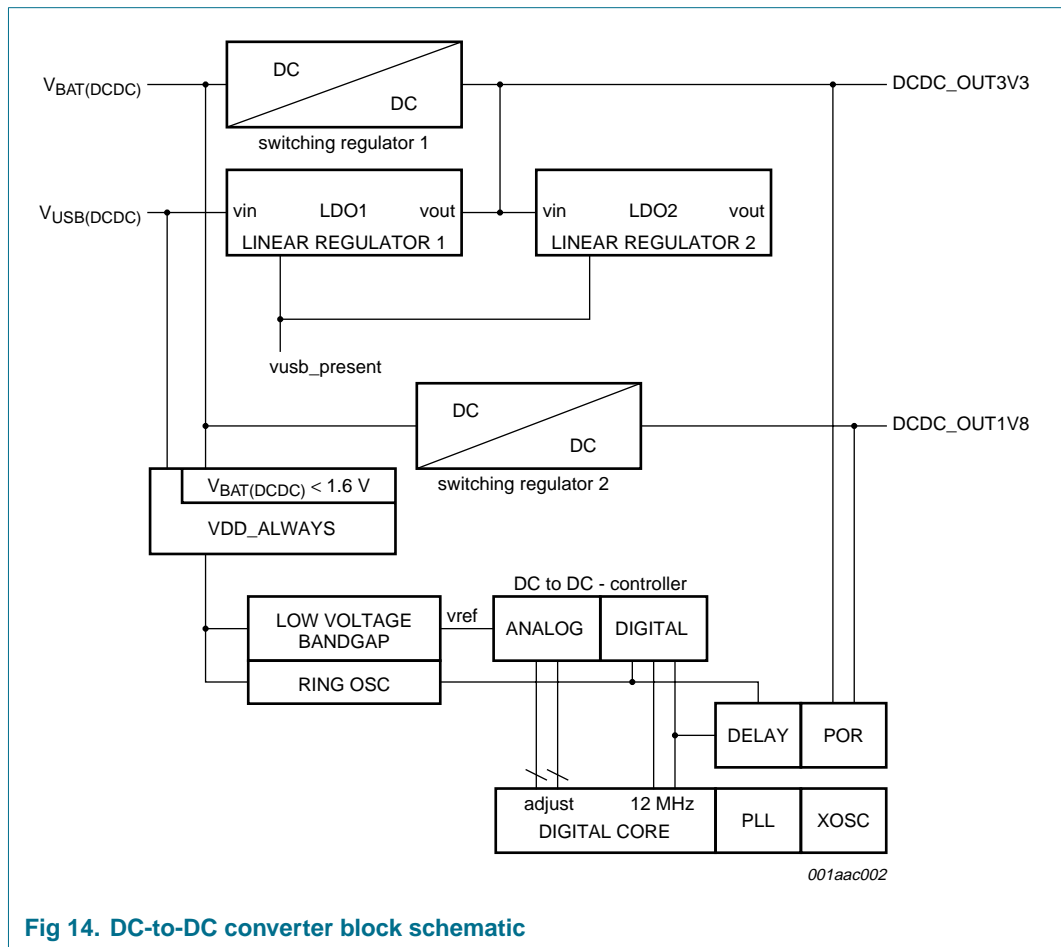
$V_{BAT(DCDC)}$

DC

DC

switching regulator 1

DCDC_OUT3V3

$V_{USB(DCDC)}$

vin LDO1 vout

LINEAR REGULATOR 1

vin LDO2 vout

LINEAR REGULATOR 2

vusb_present

DC

DC

switching regulator 2

DCDC_OUT1V8

$V_{BAT(DCDC)} < 1.6$ V

VDD_ALWAYS

DC to DC - controller

LOW VOLTAGE BANDGAP

vref

ANALOG

DIGITAL

RING OSC

DELAY

POR

adjust

12 MHz

DIGITAL CORE

PLL

XOSC

001aac002

Fig 14. DC-to-DC converter block schematic